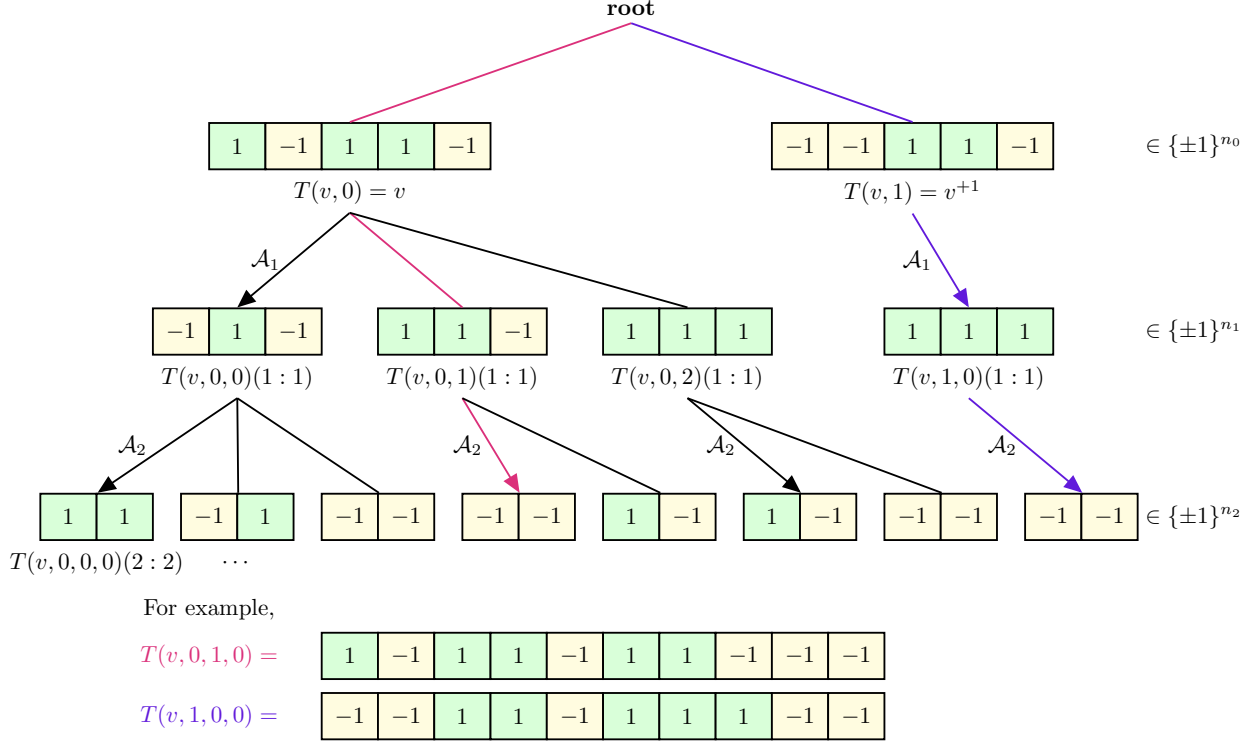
**root**

| 1 | −1 | 1 | 1 | −1 |
|---|---|---|---|---|

$T(v,0)=v$

| −1 | −1 | 1 | 1 | −1 |
|---|---|---|---|---|

$T(v,1)=v^{+1}$

$\in \{\pm1\}^{n_0}$

$\mathcal{A}_1$

$\mathcal{A}_1$

| −1 | 1 | −1 |
|---|---|---|

$T(v,0,0)(1:1)$

| 1 | 1 | −1 |
|---|---|---|

$T(v,0,1)(1:1)$

| 1 | 1 | 1 |
|---|---|---|

$T(v,0,2)(1:1)$

| 1 | 1 | 1 |
|---|---|---|

$T(v,1,0)(1:1)$

$\in \{\pm1\}^{n_1}$

$\mathcal{A}_2$

$\mathcal{A}_2$

$\mathcal{A}_2$

$\mathcal{A}_2$

| 1 | 1 |
|---|---|

$T(v,0,0,0)(2:2)$

| −1 | 1 |
|---|---|

$\cdots$

| −1 | −1 |
|---|---|

| −1 | −1 |
|---|---|

| 1 | −1 |
|---|---|

| 1 | −1 |
|---|---|

| −1 | −1 |
|---|---|

| −1 | −1 |
|---|---|

$\in \{\pm1\}^{n_2}$

For example,

$T(v,0,1,0)=$

| 1 | −1 | 1 | 1 | −1 | 1 | 1 | −1 | −1 | −1 |
|---|---|---|---|---|---|---|---|---|---|

$T(v,1,0,0)=$

| −1 | −1 | 1 | 1 | −1 | 1 | 1 | 1 | −1 | −1 |
|---|---|---|---|---|---|---|---|---|---|